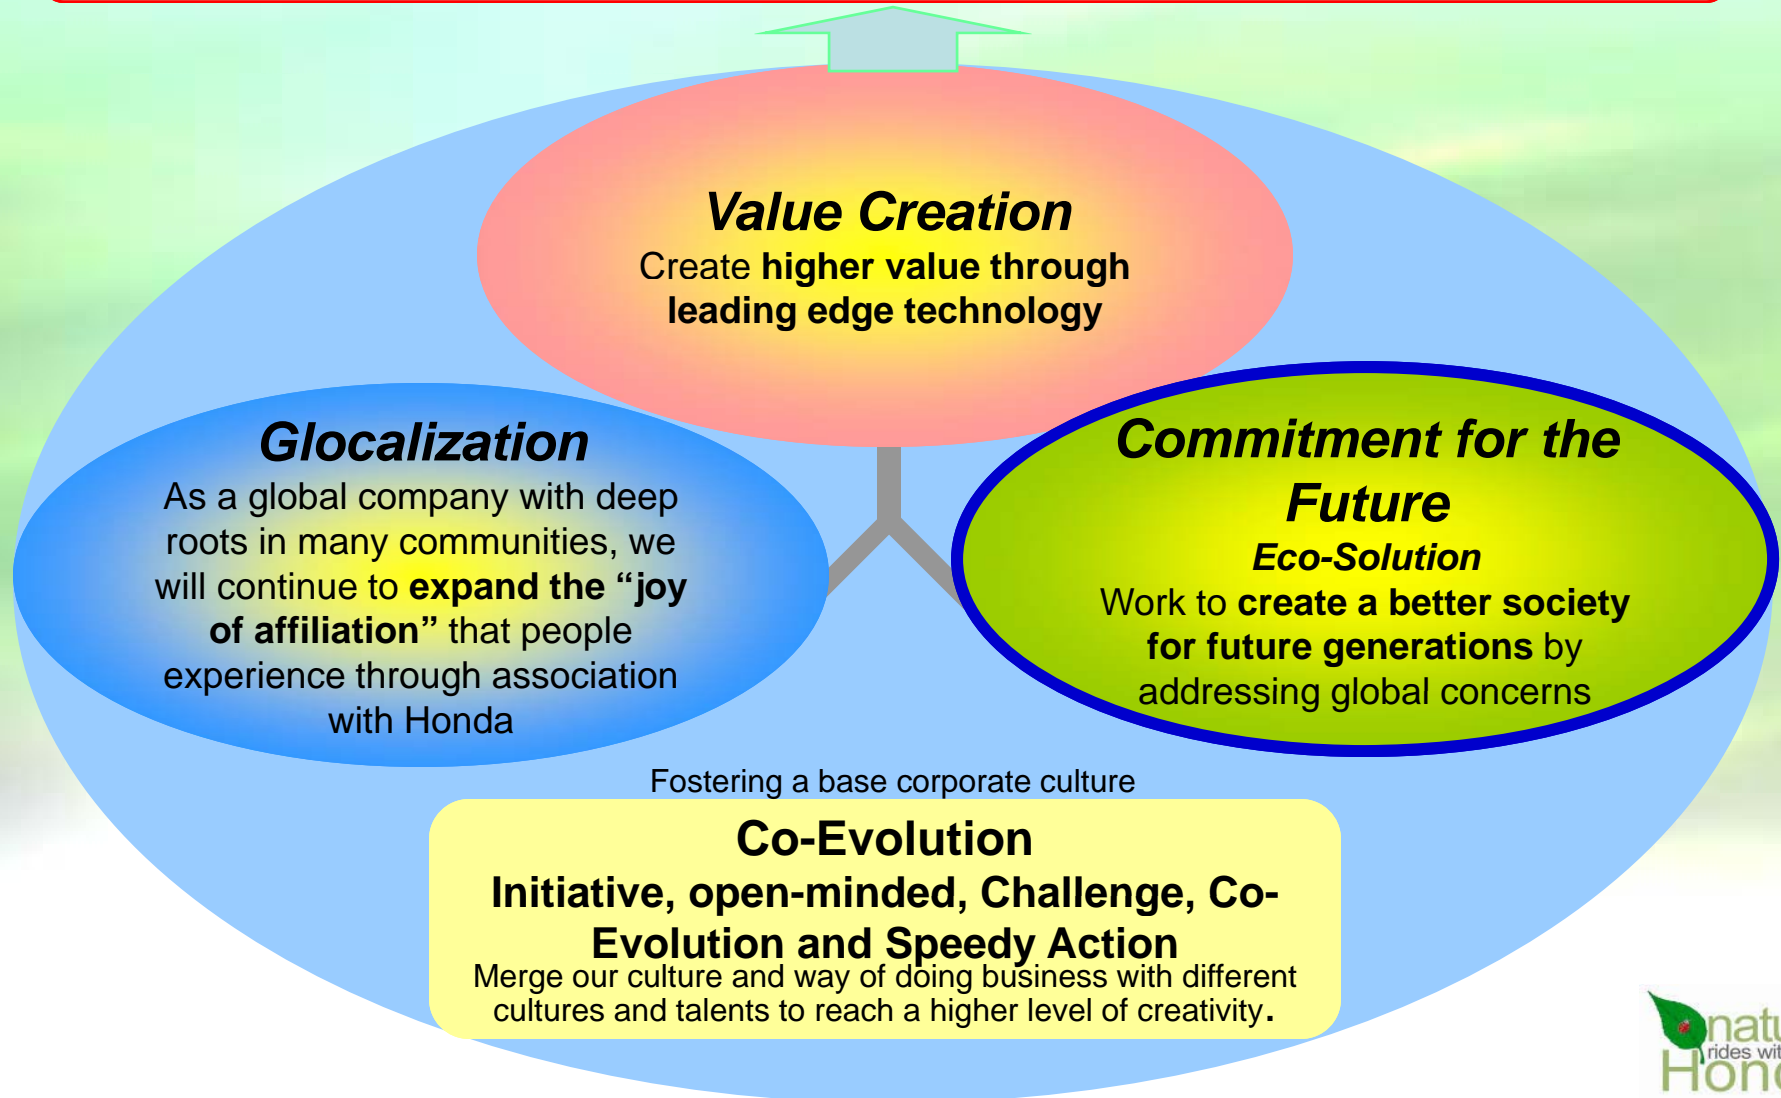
Value Creation

Create higher value through leading edge technology

Glocalization

As a global company with deep roots in many communities, we will continue to expand the “joy of affiliation” that people experience through association with Honda

Commitment for the Future

Eco-Solution

Work to create a better society for future generations by addressing global concerns

Fostering a base corporate culture

Co-Evolution

Initiative, open-minded, Challenge, Co-Evolution and Speedy Action

Merge our culture and way of doing business with different cultures and talents to reach a higher level of creativity.

natu
rides wit
Hon